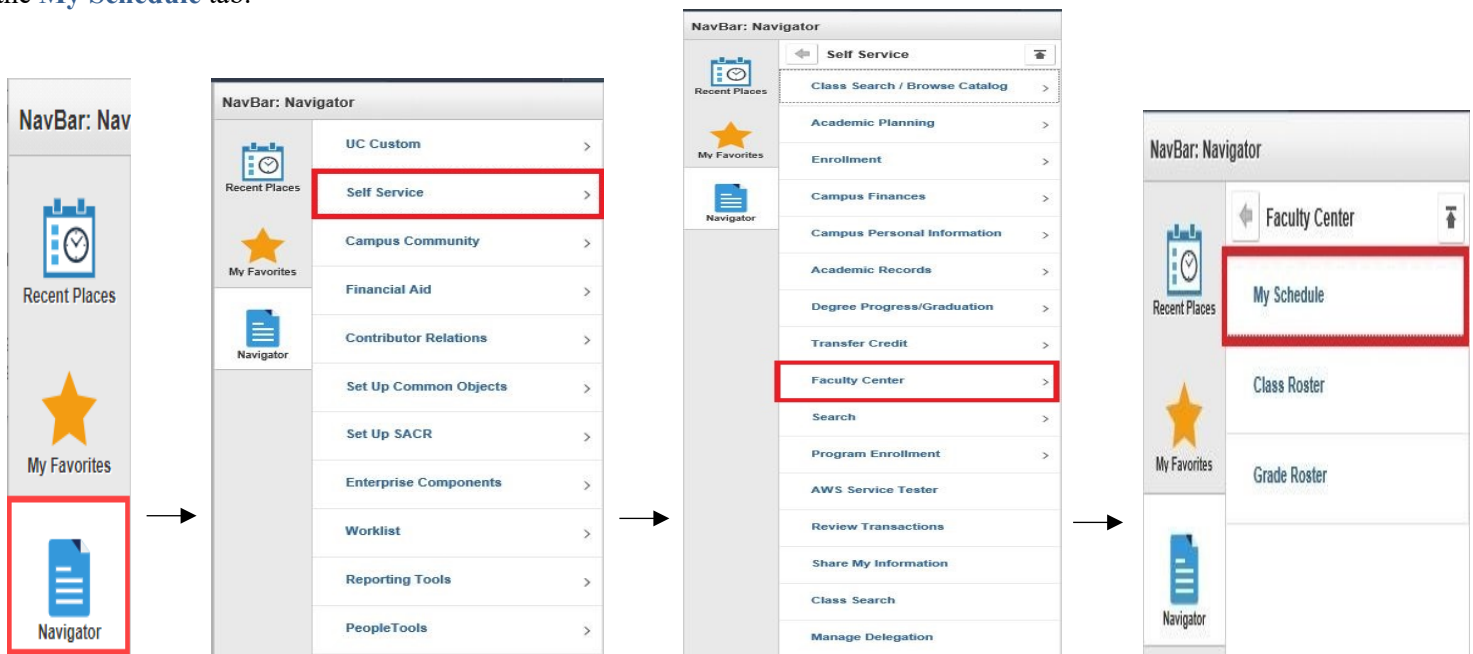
the My Schedule tab.

NavBar: Nav

Recent Places

My Favorites

Navigator

NavBar: Navigator

Recent Places

My Favorites

Navigator

UC Custom

Self Service

Campus Community

Financial Aid

Contributor Relations

Set Up Common Objects

Set Up SACR

Enterprise Components

Worklist

Reporting Tools

PeopleTools

NavBar: Navigator

Recent Places

My Favorites

Navigator

Self Service

Class Search / Browse Catalog

Academic Planning

Enrollment

Campus Finances

Campus Personal Information

Academic Records

Degree Progress/Graduation

Transfer Credit

Faculty Center

Search

Program Enrollment

AWS Service Tester

Review Transactions

Share My Information

Class Search

Manage Delegation

NavBar: Navigator

Recent Places

My Favorites

Navigator

Faculty Center

My Schedule

Class Roster

Grade Roster